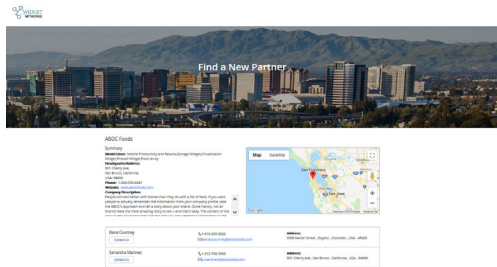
WIDGET NETWORKS

Find a New Partner

ABDC Foods

Summary

Market Focus: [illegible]

Headquarters Address:
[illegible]

Phone: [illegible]

Website: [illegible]

Company Description:
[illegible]

Map Satellite

Google

Maria Courtney
Contact Us
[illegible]
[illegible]
Address:
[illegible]

Samantha Martinez
Contact Us
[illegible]
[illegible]
Address:
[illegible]